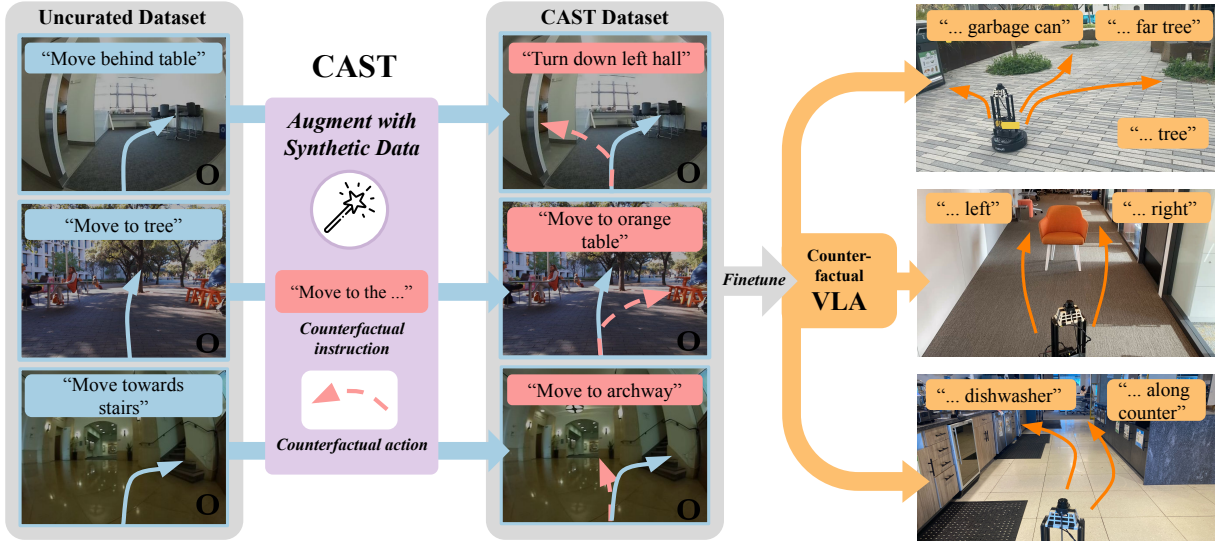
Uncurated Dataset

"Move behind table"

O

"Move to tree"

O

"Move towards stairs"

O

CAST

Augment with Synthetic Data

"Move to the ..."

Counterfactual instruction

Counterfactual action

CAST Dataset

"Turn down left hall"

O

"Move to orange table"

O

"Move to archway"

O

Finetune

Counter-factual VLA

"... garbage can"

"... far tree"

"... tree"

"... left"

"... right"

"... dishwasher"

"... along counter"